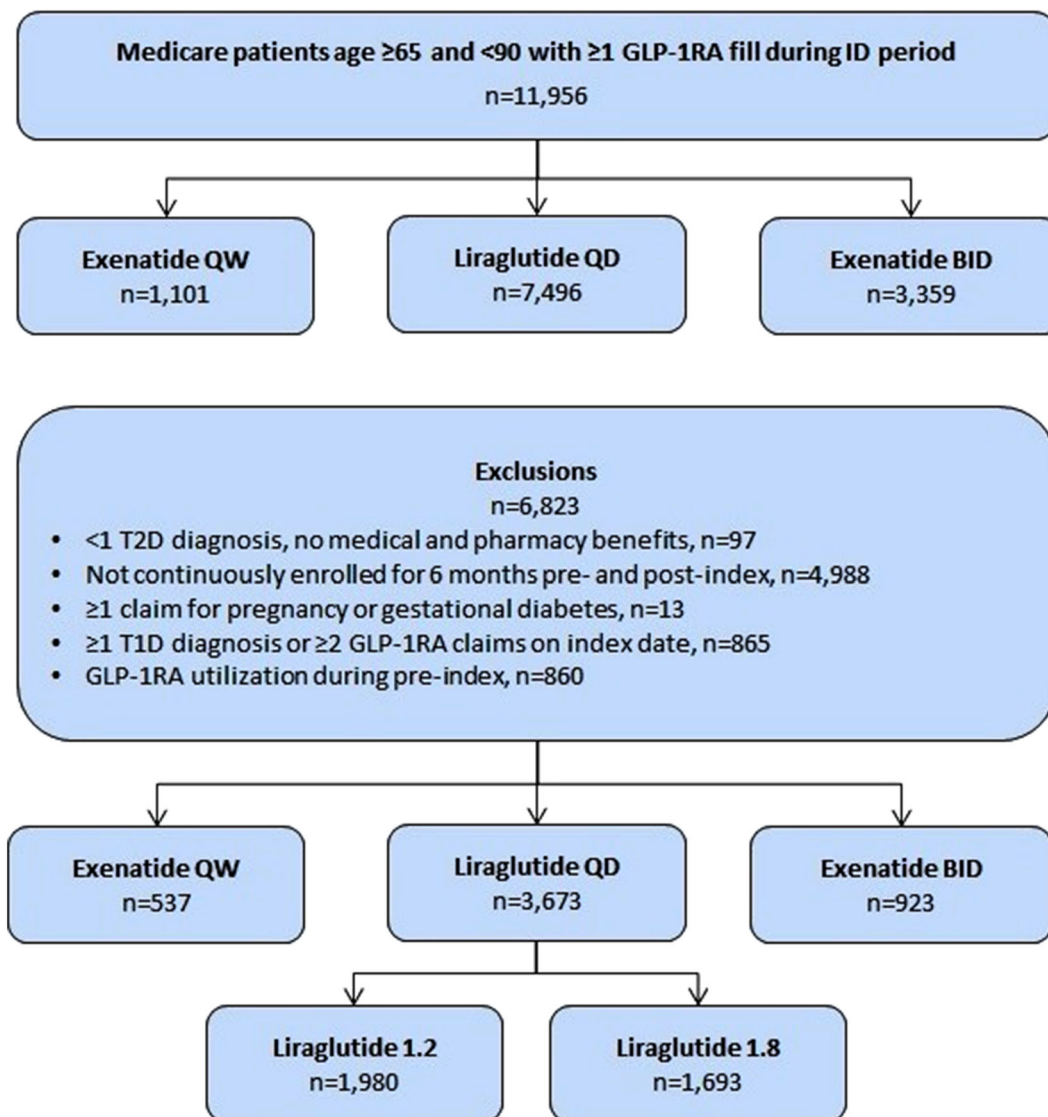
Medicare patients age ≥65 and <90 with ≥1 GLP-1RA fill during ID period
n=11,956

Exenatide QW
n=1,101

Liraglutide QD
n=7,496

Exenatide BID
n=3,359

Exclusions
n=6,823
• <1 T2D diagnosis, no medical and pharmacy benefits, n=97
• Not continuously enrolled for 6 months pre- and post-index, n=4,988
• ≥1 claim for pregnancy or gestational diabetes, n=13
• ≥1 T1D diagnosis or ≥2 GLP-1RA claims on index date, n=865
• GLP-1RA utilization during pre-index, n=860

Exenatide QW
n=537

Liraglutide QD
n=3,673

Exenatide BID
n=923

Liraglutide 1.2
n=1,980

Liraglutide 1.8
n=1,693